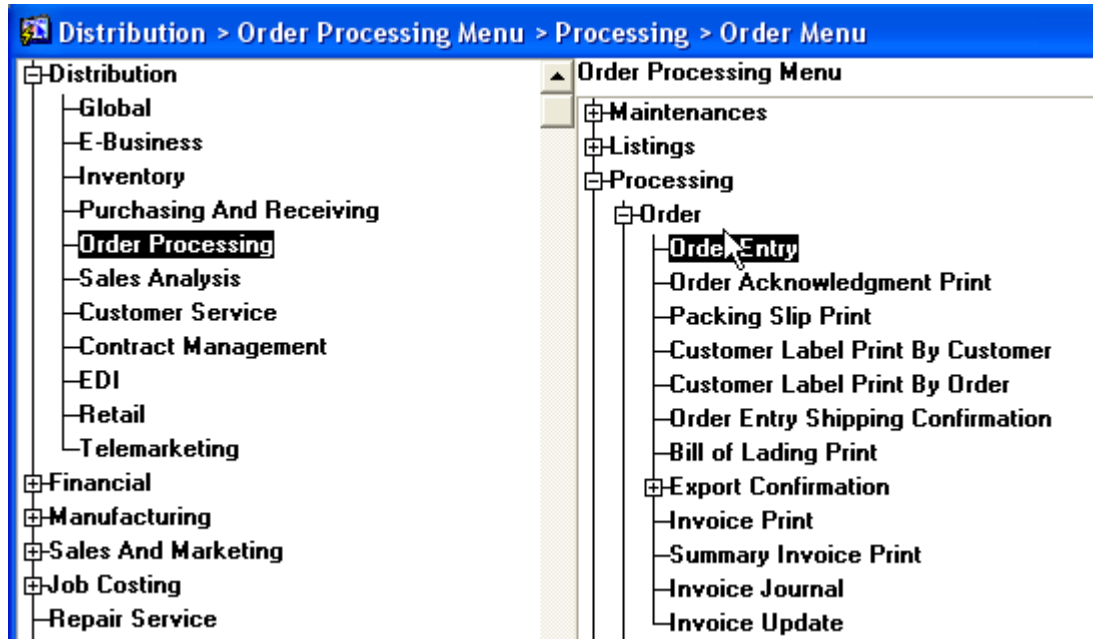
Distribution > Order Processing Menu > Processing > Order Menu

Distribution
Global
E-Business
Inventory
Purchasing And Receiving
Order Processing
Sales Analysis
Customer Service
Contract Management
EDI
Retail
Telemarketing
Financial
Manufacturing
Sales And Marketing
Job Costing
Repair Service

Order Processing Menu
Maintenances
Listings
Processing
Order
Order Entry
Order Acknowledgment Print
Packing Slip Print
Customer Label Print By Customer
Customer Label Print By Order
Order Entry Shipping Confirmation
Bill of Lading Print
Export Confirmation
Invoice Print
Summary Invoice Print
Invoice Journal
Invoice Update